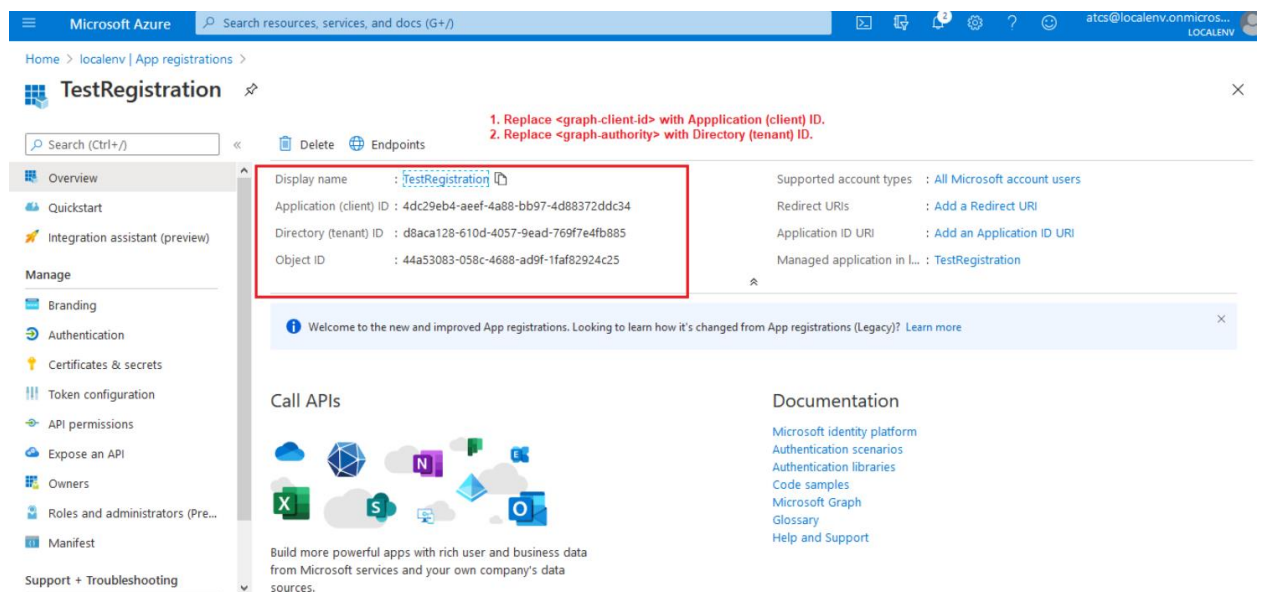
Microsoft Azure
Search resources, services, and docs (G+/)
2
atcs@localenv.onmicros...
LOCALENV

Home > localenv | App registrations >

TestRegistration

1. Replace <graph-client-id> with Appplication (client) ID.
2. Replace <graph-authority> with Directory (tenant) ID.

Search (Ctrl+/)
«
Delete
Endpoints

Overview
Quickstart
Integration assistant (preview)
Manage
Branding
Authentication
Certificates & secrets
Token configuration
API permissions
Expose an API
Owners
Roles and administrators (Pre...
Manifest
Support + Troubleshooting

| | | | |
|---|---|---|---|
| Display name | : TestRegistration | Supported account types | : All Microsoft account users |
| Application (client) ID | : 4dc29eb4-aeef-4a88-bb97-4d88372ddc34 | Redirect URIs | : Add a Redirect URI |
| Directory (tenant) ID | : d8aca128-610d-4057-9ead-769f7e4fb885 | Application ID URI | : Add an Application ID URI |
| Object ID | : 44a53083-058c-4688-ad9f-1faf82924c25 | Managed application in l... | : TestRegistration |

Welcome to the new and improved App registrations. Looking to learn how it's changed from App registrations (Legacy)? Learn more

Call APIs

Build more powerful apps with rich user and business data from Microsoft services and your own company's data sources.

Documentation
Microsoft identity platform
Authentication scenarios
Authentication libraries
Code samples
Microsoft Graph
Glossary
Help and Support